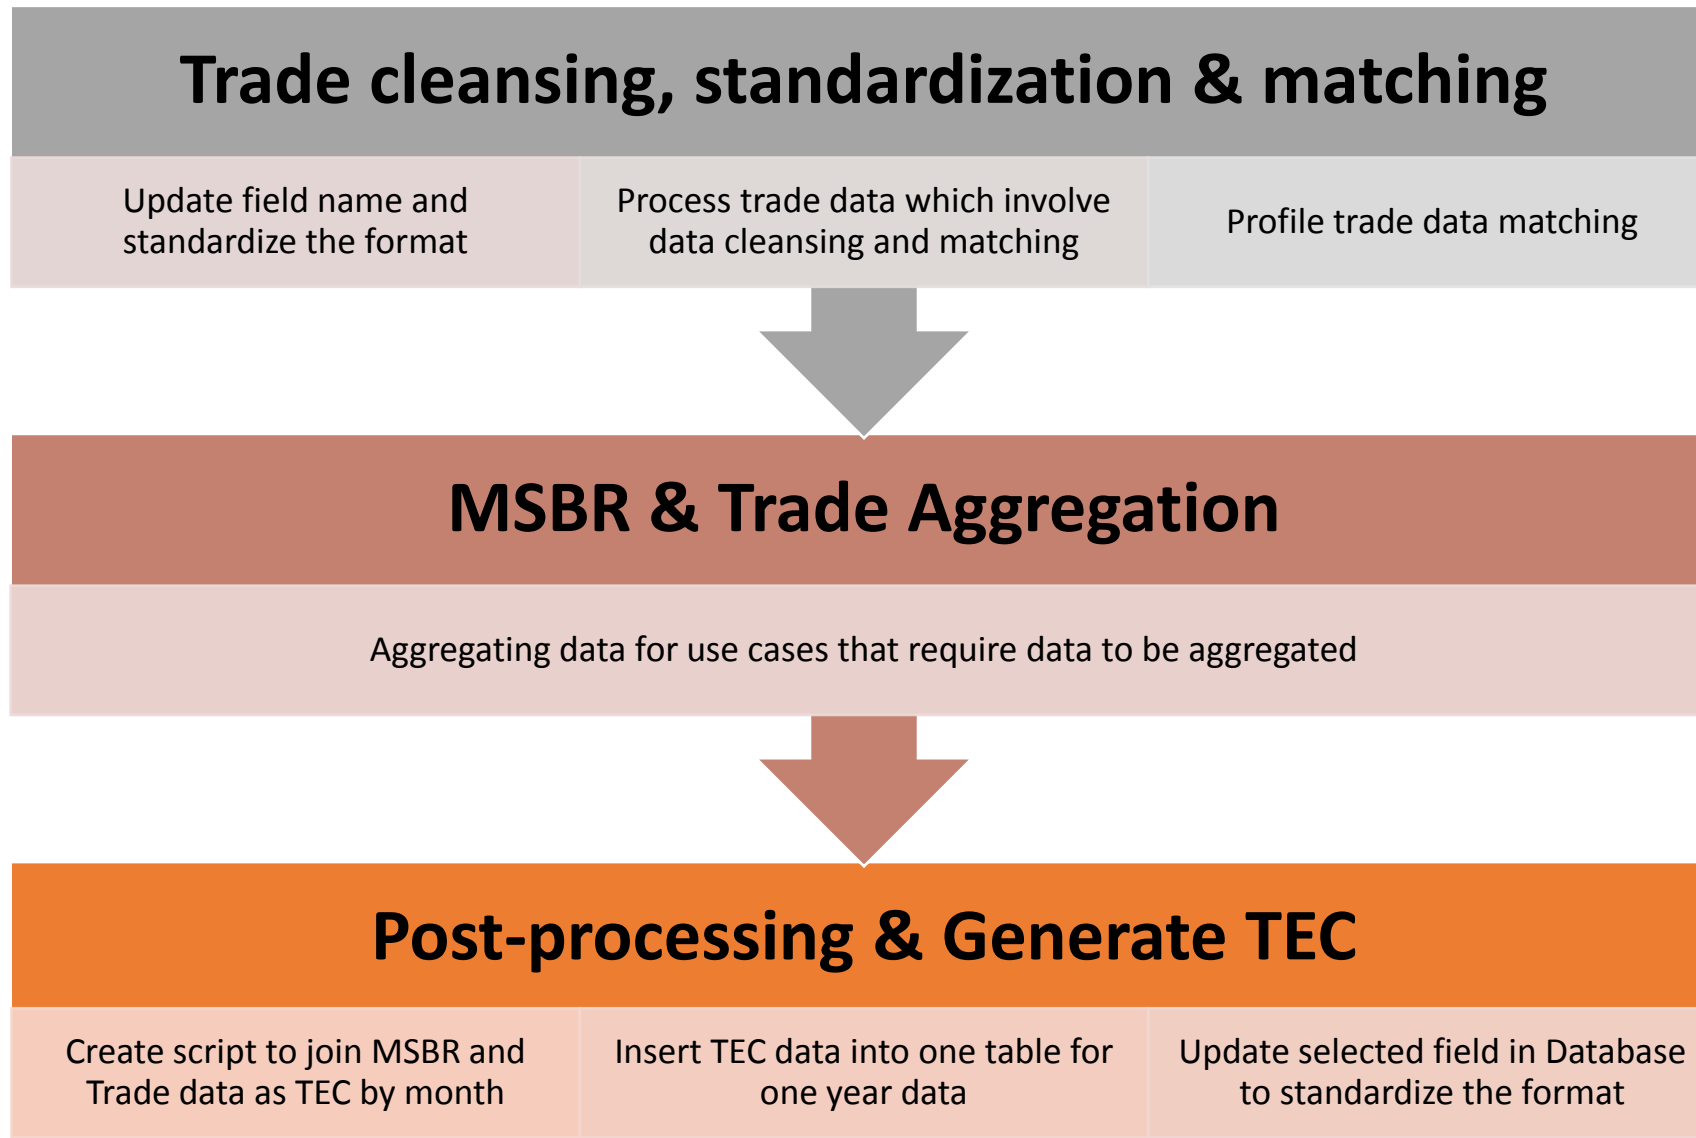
Trade cleansing, standardization & matching

Update field name and standardize the format

Process trade data which involve data cleansing and matching

Profile trade data matching

MSBR & Trade Aggregation

Aggregating data for use cases that require data to be aggregated

Post-processing & Generate TEC

Create script to join MSBR and Trade data as TEC by month

Insert TEC data into one table for one year data

Update selected field in Database to standardize the format